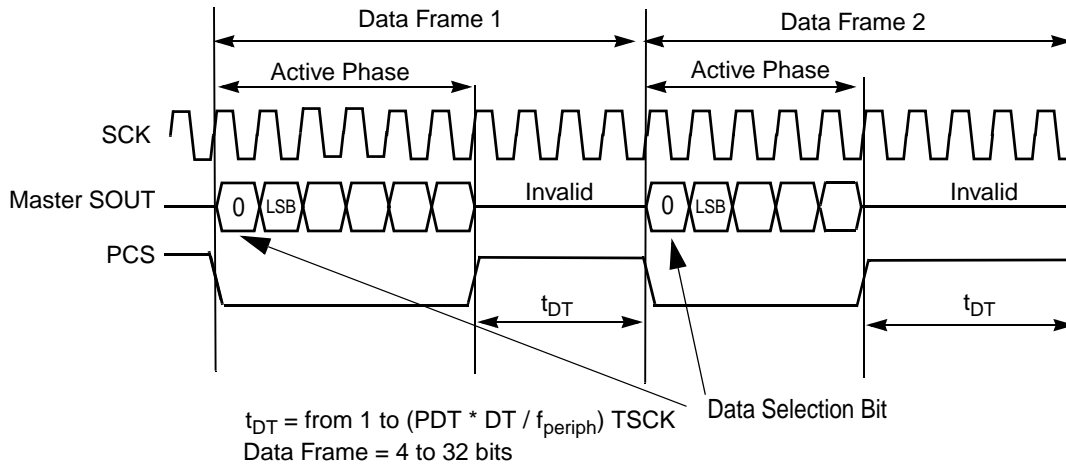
Data Frame 1

Data Frame 2

Active Phase

Active Phase

SCK

Master SOUT

0

LSB

Invalid

0

LSB

Invalid

PCS

$t_{DT}$

$t_{DT}$

Data Selection Bit

$t_{DT}$ = from 1 to (PDT * DT / $f_{periph}$) TSCK
Data Frame = 4 to 32 bits